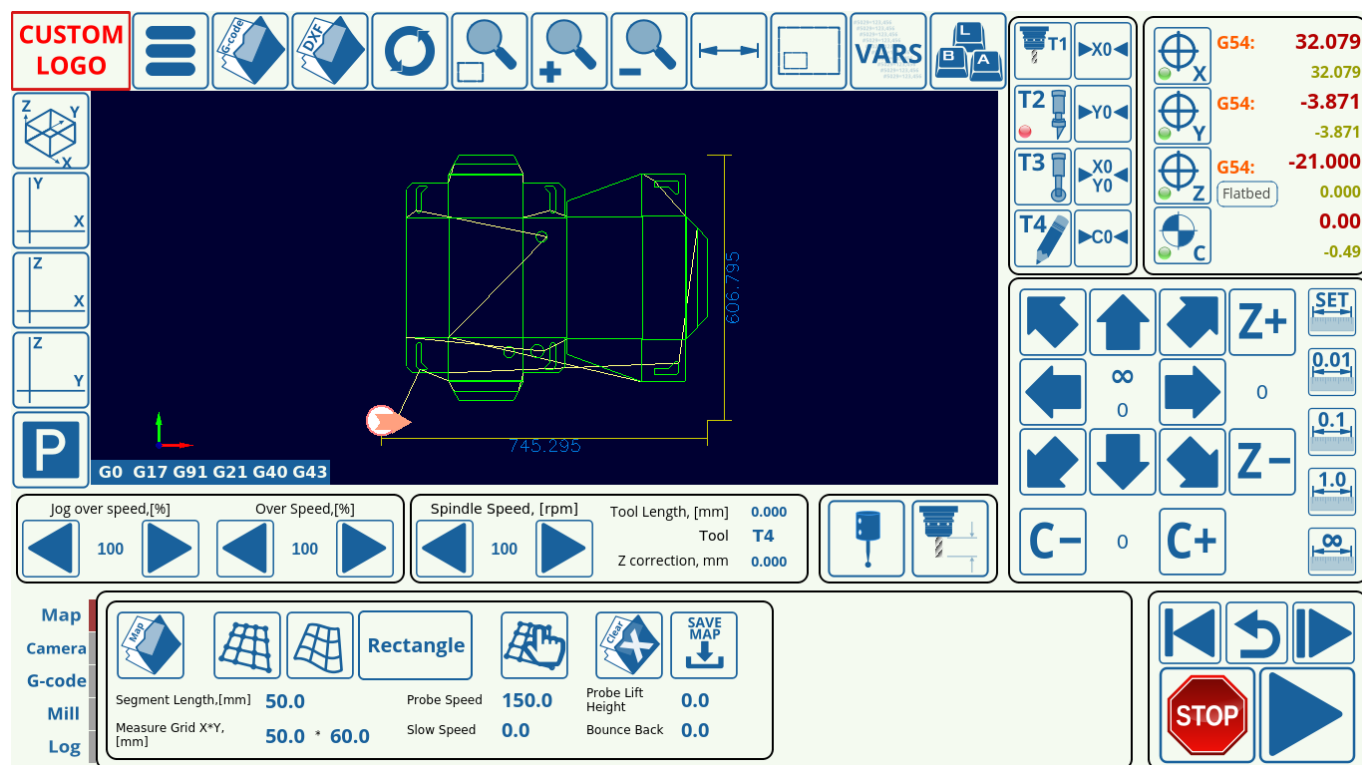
CUSTOM LOGO

G-code DXF VARS

T1 ▶X0◀
T2 ▶Y0◀
T3 ▶X0 Y0◀
T4 ▶C0◀

G54: 32.079
32.079
G54: -3.871
-3.871
G54: -21.000
Flatbed 0.000
0.00
-0.49

Z Y X
Y X
Z X
Z Y
P

606.795
745.295

G0 G17 G91 G21 G40 G43

Z+
∞
0
0
Z−
C−
0
C+

SET
0.01
0.1
1.0
∞

Jog over speed,[%]
100
Over Speed,[%]
100

Spindle Speed, [rpm]
100
Tool Length, [mm] 0.000
Tool T4
Z correction, mm 0.000

Map
Camera
G-code
Mill
Log

Map
Rectangle
Clear
SAVE MAP

Segment Length,[mm] 50.0
Measure Grid X*Y, [mm] 50.0 * 60.0
Probe Speed 150.0
Slow Speed 0.0
Probe Lift Height 0.0
Bounce Back 0.0

STOP